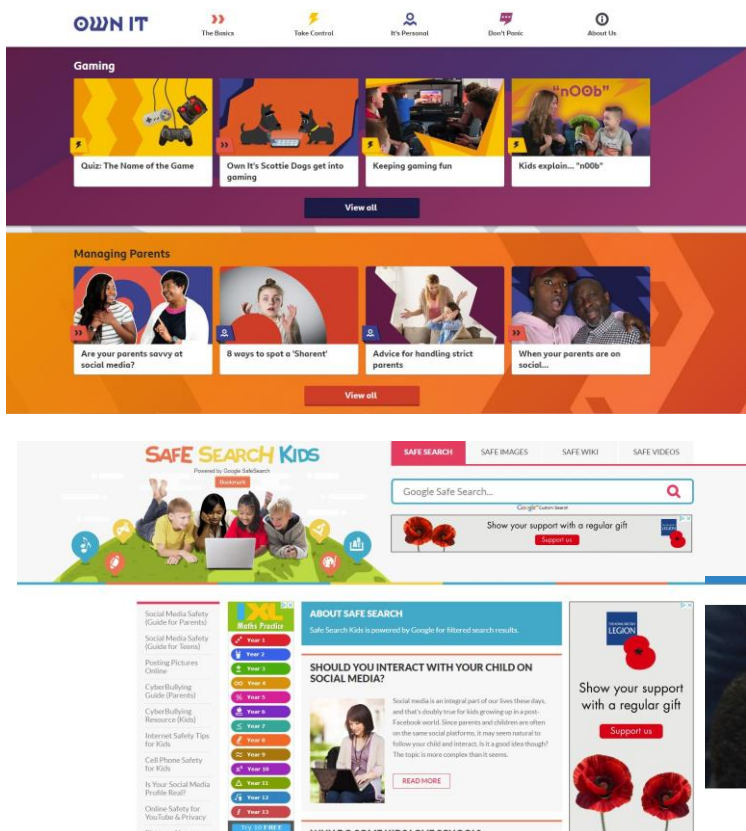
OWN IT

The Basics
Take Control
It's Personal
Don't Panic
About Us

Gaming

Quiz: The Name of the Game
Own It's Scottie Dogs get into gaming
Keeping gaming fun
"nOOb"
Kids explain... "n00b"

View all

Managing Parents

Are your parents savvy at social media?
8 ways to spot a 'Sharent'
Advice for handling strict parents
When your parents are on social...

View all

SAFE SEARCH KIDS
Powered by Google SafeSearch
Bookmark

SAFE SEARCH
SAFE IMAGES
SAFE WIKI
SAFE VIDEOS

Google Safe Search...
Google Custom Search

Show your support with a regular gift
Support us

Social Media Safety (Guide for Parents)
Social Media Safety (Guide for Teens)
Posting Pictures Online
CyberBullying Guide (Parents)
CyberBullying Resource (Kids)
Internet Safety Tips for Kids
Cell Phone Safety for Kids
Is Your Social Media Profile Real?
Online Safety for YouTube & Privacy

IXL
Maths Practice
Year 1
Year 2
Year 3
Year 4
Year 5
Year 6
Year 7
Year 8
Year 9
Year 10
Year 11
Year 12
Year 13
Try 10 FREE

ABOUT SAFE SEARCH
Safe Search Kids is powered by Google for filtered search results.

SHOULD YOU INTERACT WITH YOUR CHILD ON SOCIAL MEDIA?

Social media is an integral part of our lives these days, and that's doubly true for kids growing up in a post-Facebook world. Since parents and children are often on the same social platforms, it may seem natural to follow your child and interact. Is it a good idea though? The topic is more complex than it seems.

READ MORE

ROYAL BRITISH LEGION
Show your support with a regular gift
Support us